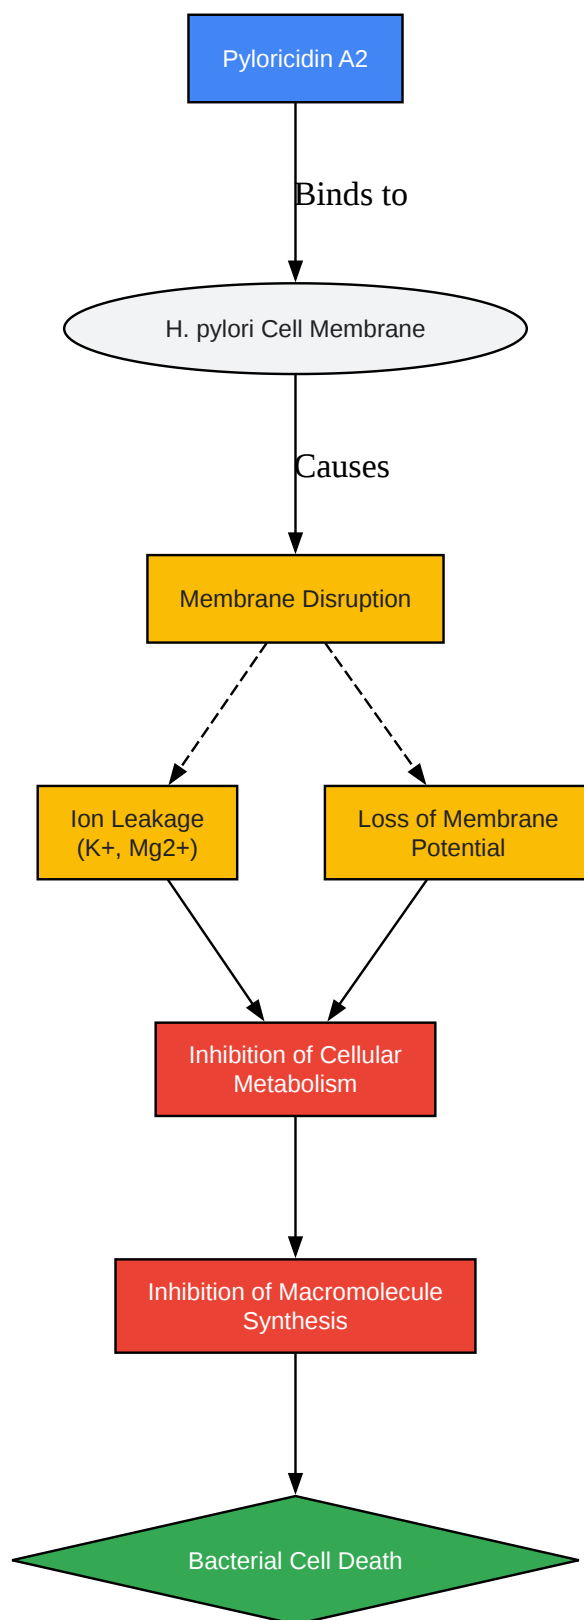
Pyloricidin A2

Binds to

H. pylori Cell Membrane

Causes

Membrane Disruption

Ion Leakage (K+, Mg2+)

Loss of Membrane Potential

Inhibition of Cellular Metabolism

Inhibition of Macromolecule Synthesis

Bacterial Cell Death